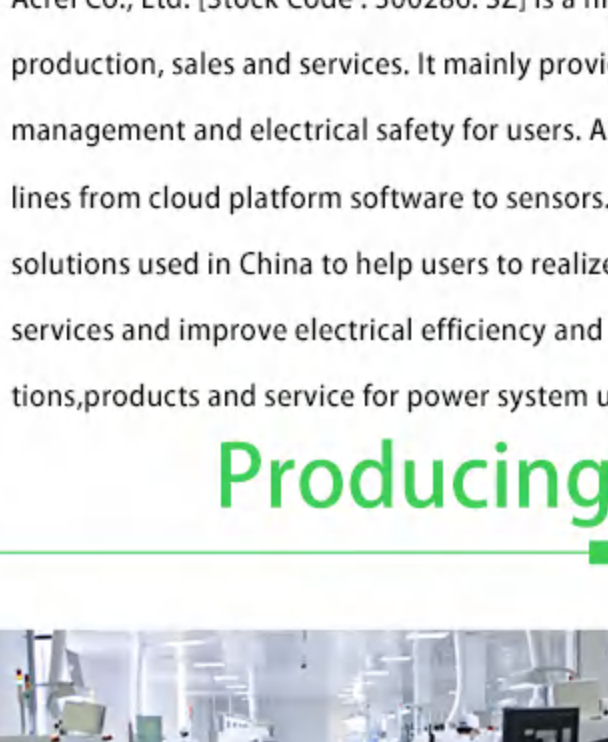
Acrel Co., Ltd. [Stock Code : 300286. SZ] is a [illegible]

production, sales and services. It mainly provi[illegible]

management and electrical safety for users. A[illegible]

lines from cloud platform software to sensors.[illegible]

solutions used in China to help users to realiz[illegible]

services and improve electrical efficiency and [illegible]

tions,products and service for power system u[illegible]

Producing